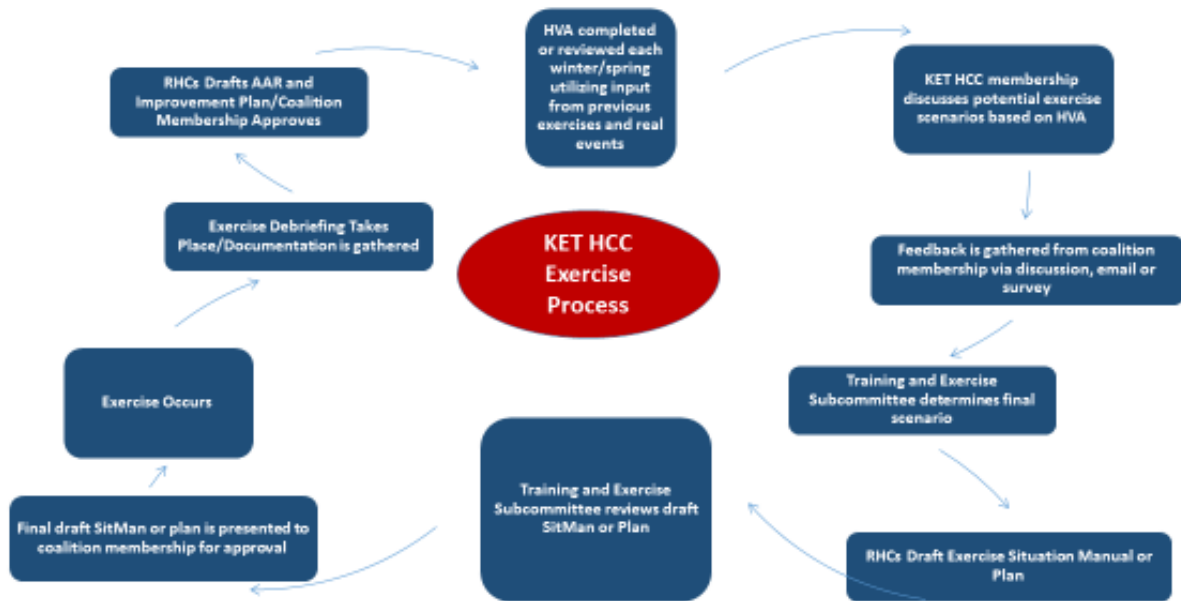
KET HCC Exercise Process

HVA completed or reviewed each winter/spring utilizing input from previous exercises and real events

KET HCC membership discusses potential exercise scenarios based on HVA

Feedback is gathered from coalition membership via discussion, email or survey

Training and Exercise Subcommittee determines final scenario

RHCs Draft Exercise Situation Manual or Plan

Training and Exercise Subcommittee reviews draft SitMan or Plan

Final draft SitMan or plan is presented to coalition membership for approval

Exercise Occurs

Exercise Debriefing Takes Place/Documentation is gathered

RHCs Drafts AAR and Improvement Plan/Coalition Membership Approves